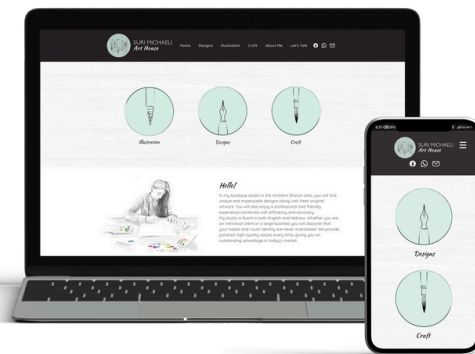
SURI MICHAELI
Art House

Home Designs Illustration Craft About Me Let's Talk

Illustration
Designs
Craft

Hello!

In my boutique studio in the northern Sharon area, you will find unique and impeccable designs along with fresh original artwork. You will also enjoy a professional and friendly experience combined with efficiency and accuracy. My studio is fluent in both English and Hebrew. Whether you are an individual client or a large business you will discover that your needs and visual identity are never overlooked. We provide polished, high quality results every time, giving you an outstanding advantage in today's market.

SURI MICHAELI
Art House

Designs

Craft